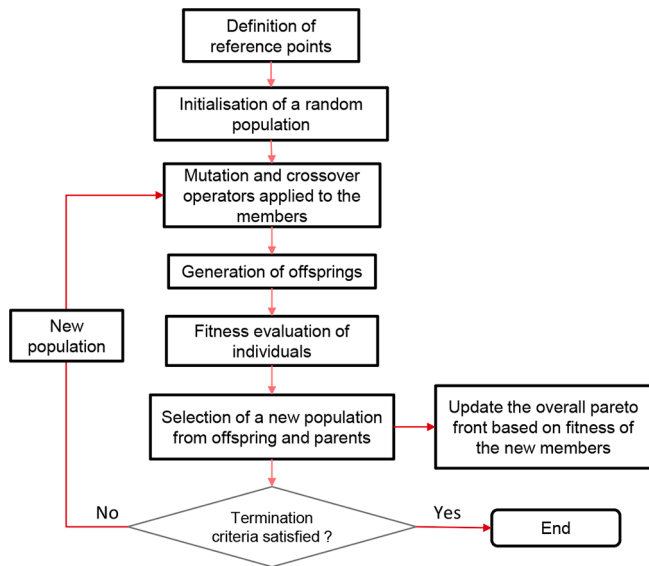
Definition of reference points

Initialisation of a random population

Mutation and crossover operators applied to the members

Generation of offsprings

Fitness evaluation of individuals

Selection of a new population from offspring and parents

Update the overall pareto front based on fitness of the new members

New population

No

Termination criteria satisfied ?

Yes

End